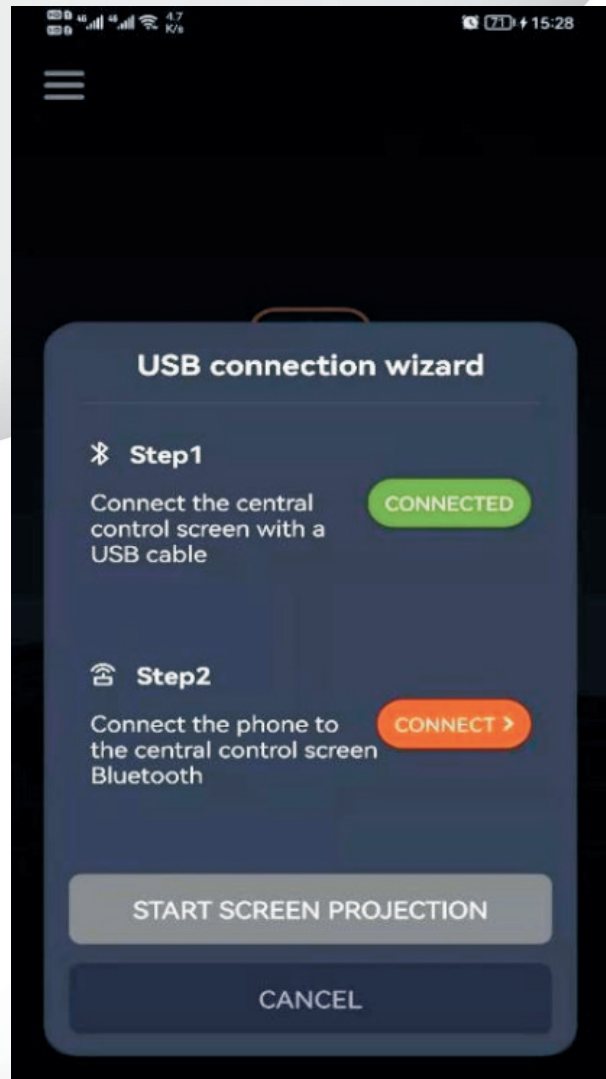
4.7 K/s 71 15:28

USB connection wizard

Step1

Connect the central control screen with a USB cable

CONNECTED

Step2

Connect the phone to the central control screen Bluetooth

CONNECT >

START SCREEN PROJECTION

CANCEL